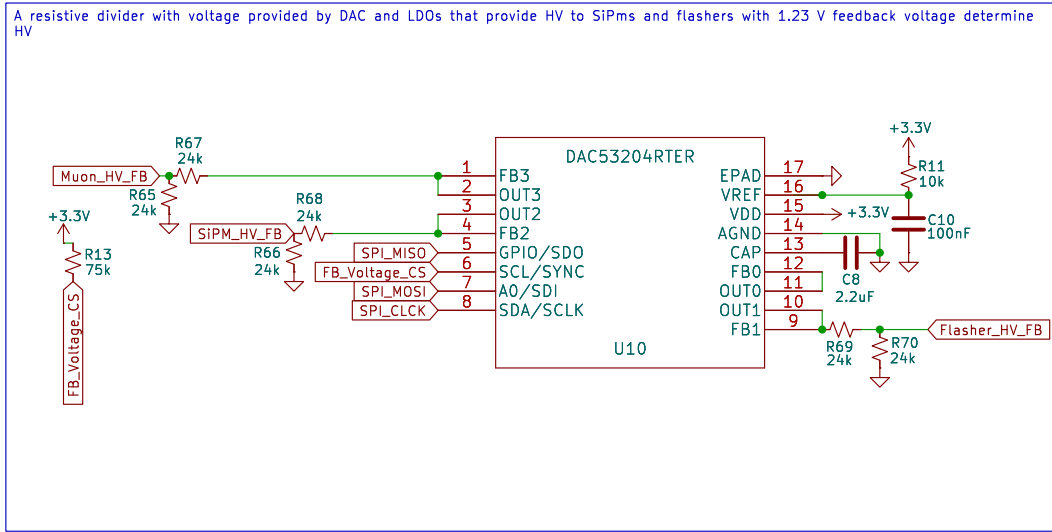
A resistive divider with voltage provided by DAC and LDOs that provide HV to SiPms and flashers with 1.23 V feedback voltage determine HV

Muon_HV_FB
R67
24k
R65
24k

+3.3V
R13
75k
FB_Voltage_CS

R68
24k
SiPM_HV_FB
R66
24k

SPI_MISO
FB_Voltage_CS
SPI_MOSI
SPI_CLCK

DAC53204RTER
1 FB3
2 OUT3
3 OUT2
4 FB2
5 GPIO/SDO
6 SCL/SYNC
7 A0/SDI
8 SDA/SCLK
U10
17 EPAD
16 VREF
15 VDD
14 AGND
13 CAP
12 FB0
11 OUT0
10 OUT1
9 FB1

+3.3V
R11
10k
+3.3V
C10
100nF
C8
2.2uF

R69
24k
R70
24k
Flasher_HV_FB